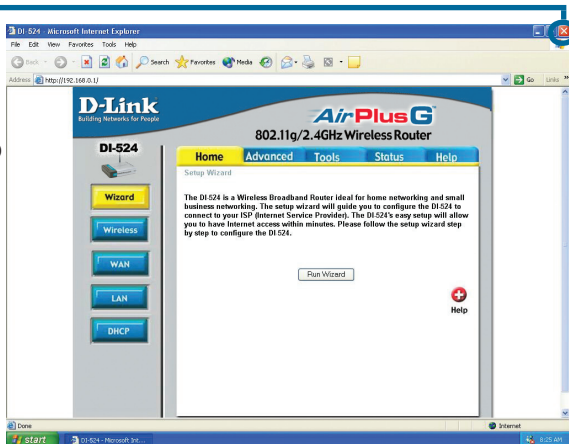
DI-524 - Microsoft Internet Explorer

File Edit View Favorites Tools Help

Back Search Favorites Media

Address http://192.168.0.1/

Go Links

D-Link
Building Networks for People

AirPlus G
802.11g/2.4GHz Wireless Router

DI-524

Home Advanced Tools Status Help

Setup Wizard

The DI-524 is a Wireless Broadband Router ideal for home networking and small business networking. The setup wizard will guide you to configure the DI-524 to connect to your ISP (Internet Service Provider). The DI-524's easy setup will allow you to have Internet access within minutes. Please follow the setup wizard step by step to configure the DI-524.

Run Wizard

Help

Wizard

Wireless

WAN

LAN

DHCP

Done

Internet

start

DI-524 - Microsoft Int...

8:25 AM